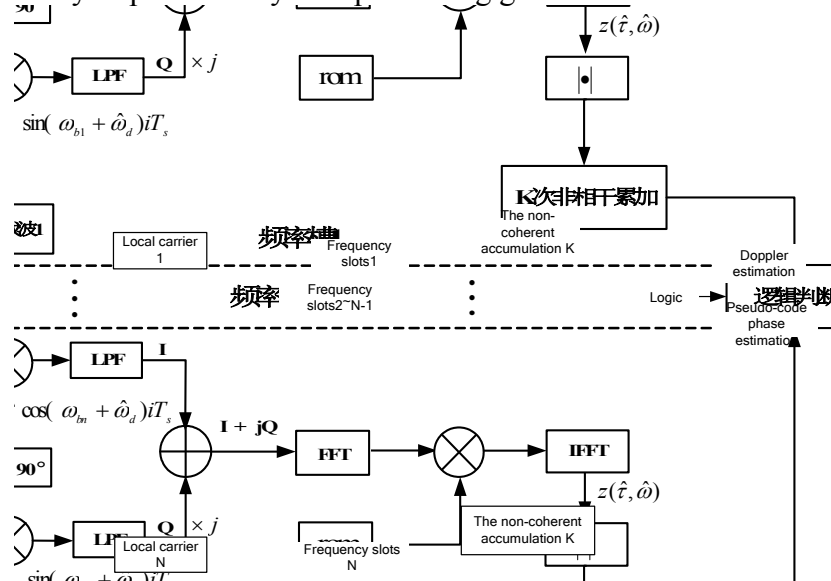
90

LPF
Q
$\times j$
$\sin(\omega_{b1}+\hat{\omega}_d)iT_s$

rom

$z(\hat{\tau},\hat{\omega})$

|•|

K次非相干累加
The non-coherent accumulation K

波1
Local carrier 1
频率槽
Frequency slots1

Doppler estimation

频率
Frequency slots2~N-1

Logic
逻辑判断
Pseudo-code phase estimation

LPF
I
$\cos(\omega_{bn}+\hat{\omega}_d)iT_s$
I + jQ
FFT
IFFT
90°
$z(\hat{\tau},\hat{\omega})$

LPF
Q
$\times j$
Local carrier N
Frequency slots N
rom
The non-coherent accumulation K
$\sin(\omega$ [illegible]